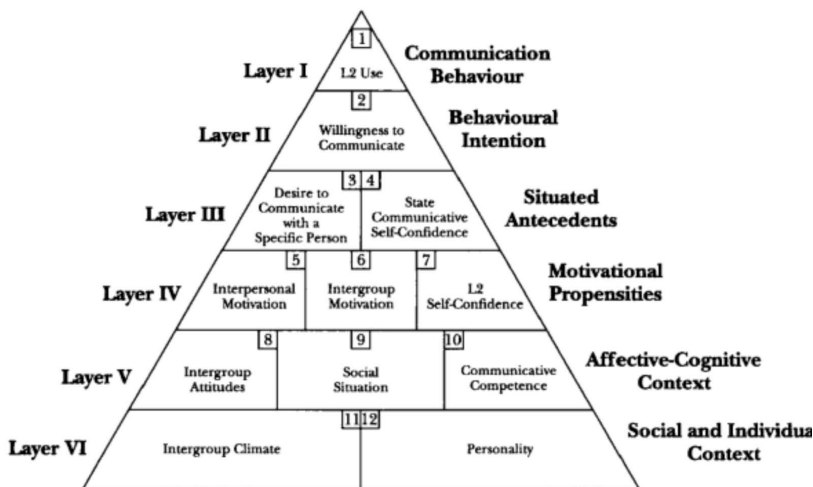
Layer I
1
L2 Use
Communication Behaviour

Layer II
2
Willingness to Communicate
Behavioural Intention

Layer III
3
Desire to Communicate with a Specific Person
4
State Communicative Self-Confidence
Situated Antecedents

Layer IV
5
Interpersonal Motivation
6
Intergroup Motivation
7
L2 Self-Confidence
Motivational Propensities

Layer V
8
Intergroup Attitudes
9
Social Situation
10
Communicative Competence
Affective-Cognitive Context

Layer VI
11
Intergroup Climate
12
Personality
Social and Individua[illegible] Context